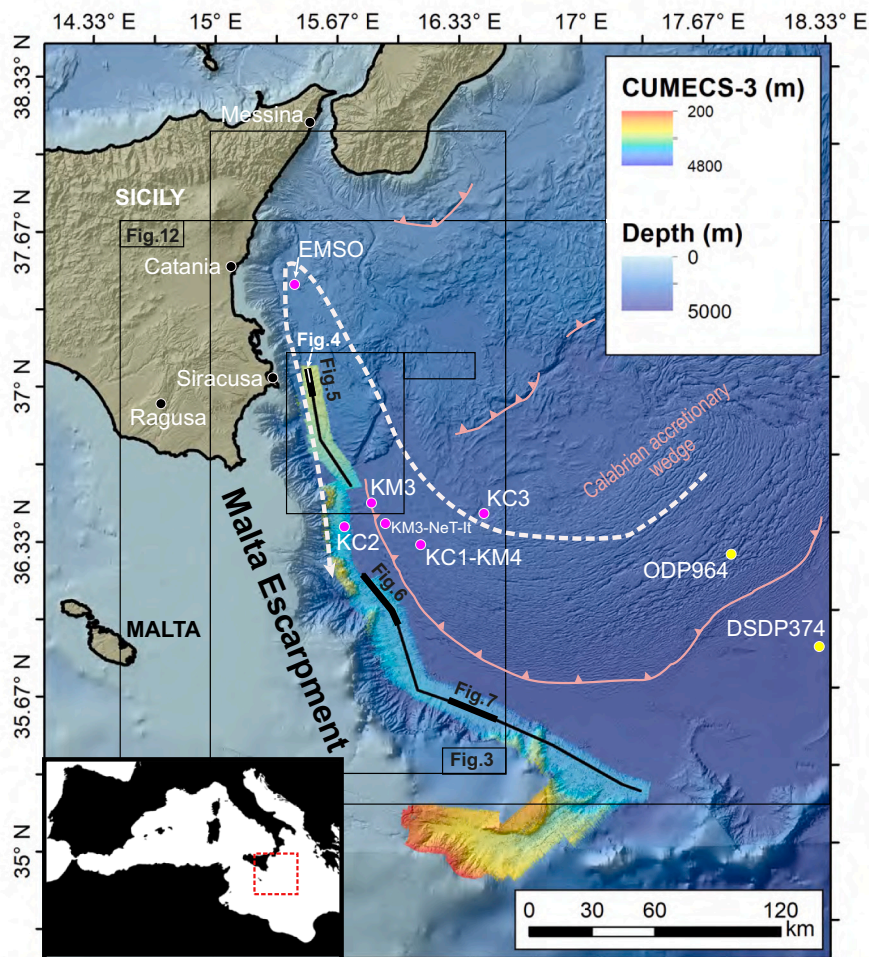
14.33° E 15° E 15.67° E 16.33° E 17° E 17.67° E 18.33° E

38.33° N
37.67° N
37° N
36.33° N
35.67° N
35° N

CUMECS-3 (m)
200
4800

Depth (m)
0
5000

Messina
SICILY
Fig.12
Catania
EMSO
Fig.4
Fig.5
Siracusa
Ragusa
Calabrian accretionary wedge
KM3
KC3
KM3-NeT-It
KC2
KC1-KM4
ODP964
Malta Escarpment
Fig.6
MALTA
DSDP374
Fig.7
Fig.3

0 30 60 120 km